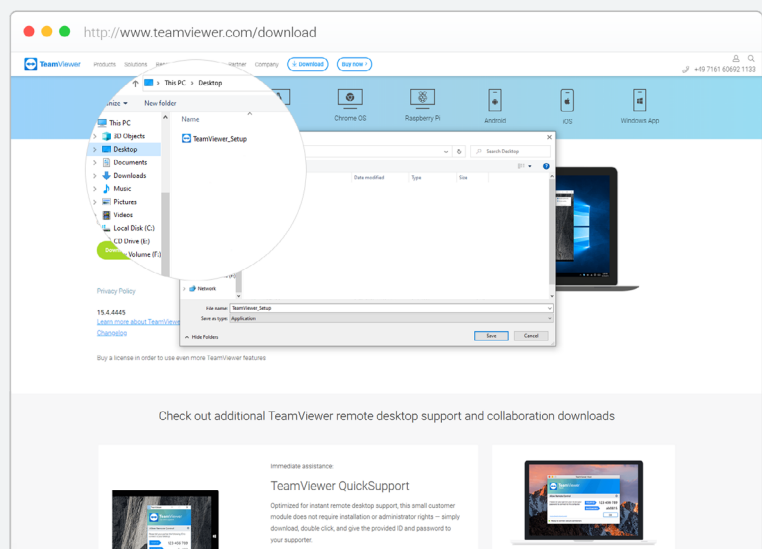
http://www.teamviewer.com/download

TeamViewer Products Solutions Partner Company Download Buy now

+49 7161 60692 1133

This PC > Desktop

Organize New folder

Name

TeamViewer_Setup

This PC
3D Objects
Desktop
Documents
Downloads
Music
Pictures
Videos
Local Disk (C:)
CD Drive (E:)
Volume (F:)

Chrome OS Raspberry Pi Android iOS Windows App

Search Desktop

Date modified Type Size

Network

File name: TeamViewer_Setup
Save as type: Application

Hide Folders

Save Cancel

Privacy Policy

15.4.4445
Learn more about TeamViewer
Changelog

Buy a license in order to use even more TeamViewer features

Check out additional TeamViewer remote desktop support and collaboration downloads

Immediate assistance:

TeamViewer QuickSupport

Optimized for instant remote desktop support, this small customer module does not require installation or administrator rights — simply download, double click, and give the provided ID and password to your supporter.